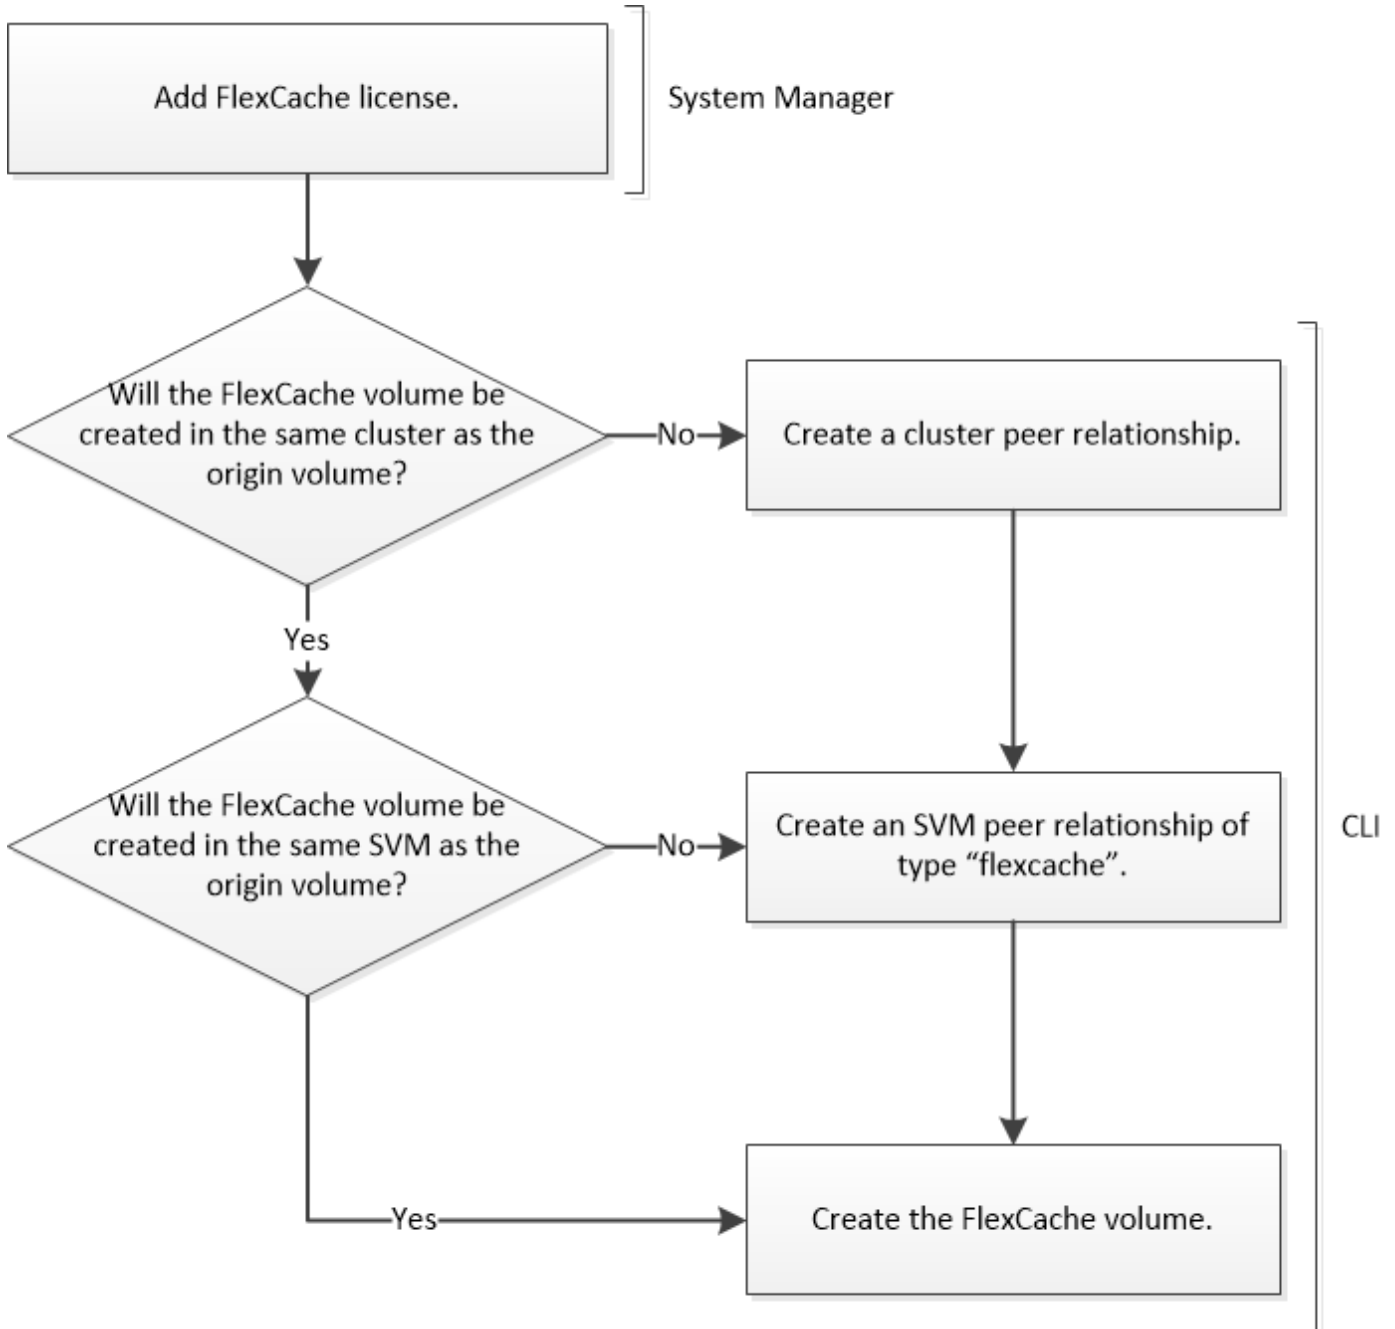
Add FlexCache license.

System Manager

Will the FlexCache volume be created in the same cluster as the origin volume?

No

Create a cluster peer relationship.

Yes

Will the FlexCache volume be created in the same SVM as the origin volume?

No

Create an SVM peer relationship of type “flexcache”.

CLI

Yes

Create the FlexCache volume.